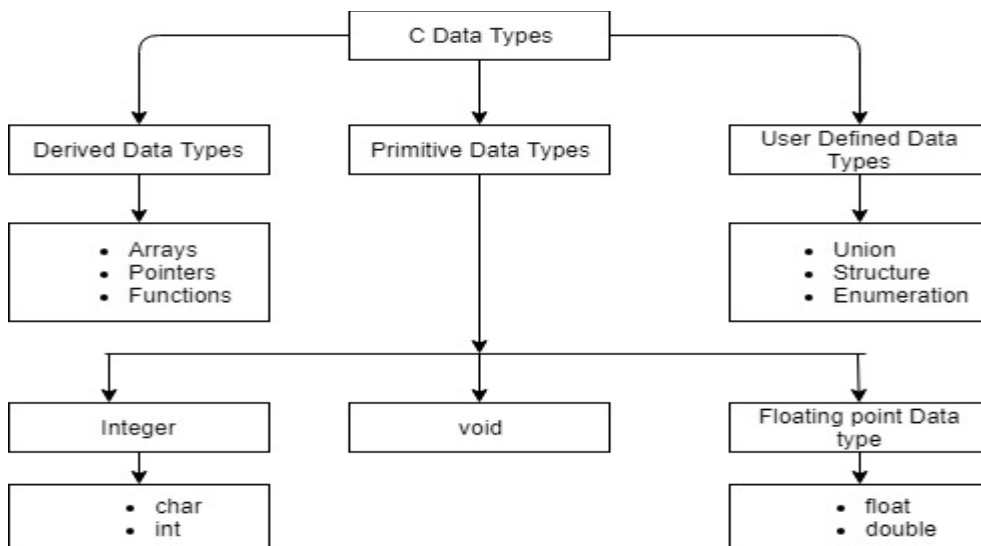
C Data Types

Derived Data Types

- Arrays
- Pointers
- Functions

Primitive Data Types

User Defined Data Types

- Union
- Structure
- Enumeration

Integer

- char
- int

void

Floating point Data type

- float
- double